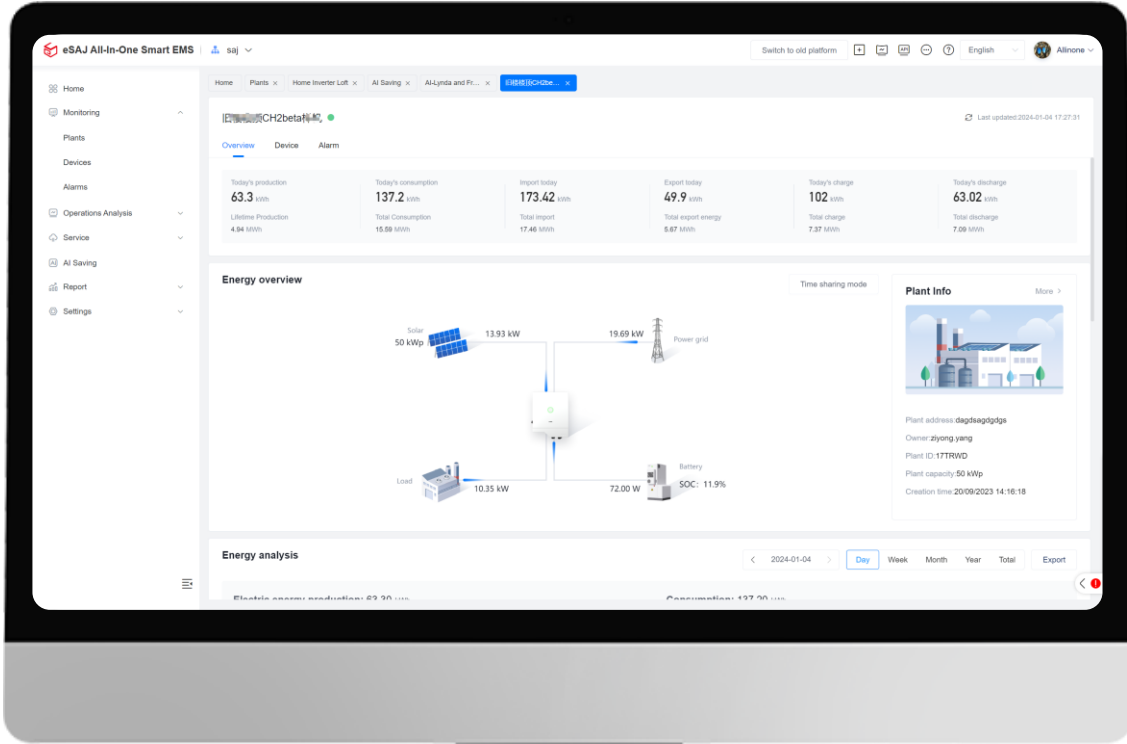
eSAJ All-In-One Smart EMS | saj

Switch to old platform

English

Allinone

Home
Monitoring
Plants
Devices
Alarms
Operations Analysis
Service
AI Saving
Report
Settings

Home | Plants × | Home Inverter Loft × | AI Saving × | AI-Lynda and Fr... × | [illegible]CH2be... ×

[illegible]CH2beta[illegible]

Last updated:2024-01-04 17:27:31

Overview | Device | Alarm

| Today's production | Today's consumption | Import today | Export today | Today's charge | Today's discharge |
|---|---|---|---|---|---|
| 63.3 kWh | 137.2 kWh | 173.42 kWh | 49.9 kWh | 102 kWh | 63.02 kWh |
| Lifetime Production | Total Consumption | Total import | Total export energy | Total charge | Total discharge |
| 4.84 MWh | 15.59 MWh | 17.46 MWh | 5.67 MWh | 7.37 MWh | 7.09 MWh |

Energy overview

Time sharing mode

Solar
50 kWp
13.93 kW
19.69 kW
Power grid
Load
10.35 kW
72.00 W
Battery
SOC: 11.9%

Plant Info
More >

Plant address:dagdsagdgdgs
Owner:ziyong.yang
Plant ID:17TRWD
Plant capacity:50 kWp
Creation time:20/09/2023 14:16:18

Energy analysis

2024-01-04

Day | Week | Month | Year | Total

Export

Electric energy production: 63.30 kWh
Consumption: 137.20 kWh